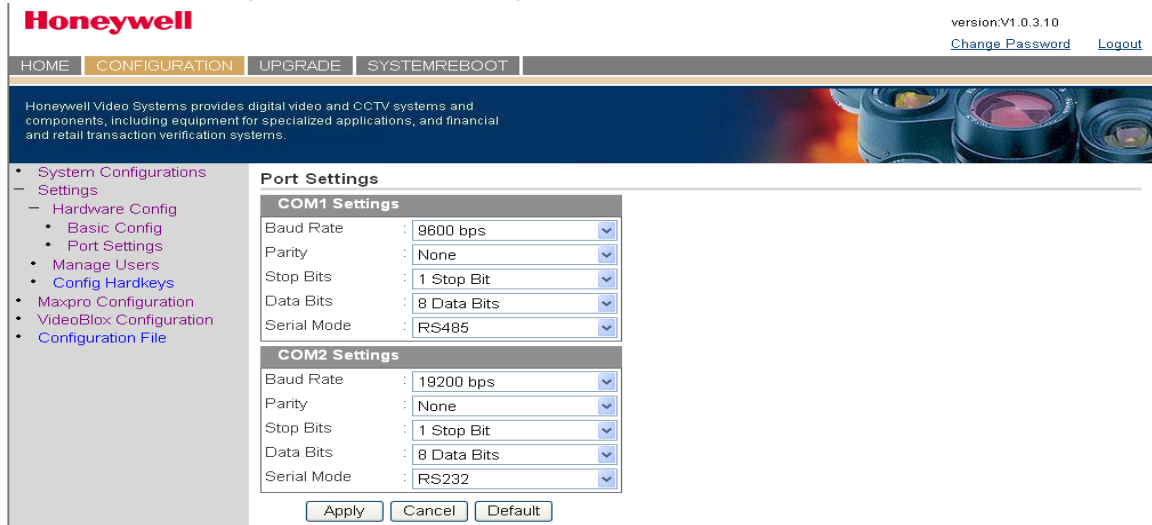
Honeywell

version:V1.0.3.10

Change Password Logout

HOME CONFIGURATION UPGRADE SYSTEMREBOOT

Honeywell Video Systems provides digital video and CCTV systems and components, including equipment for specialized applications, and financial and retail transaction verification systems.

- System Configurations
- Settings
  - Hardware Config
    - Basic Config
    - Port Settings
  - Manage Users
  - Config Hardkeys
- Maxpro Configuration
- VideoBlox Configuration
- Configuration File

Port Settings

COM1 Settings

| Baud Rate | : 9600 bps |
|---|---|
| Parity | : None |
| Stop Bits | : 1 Stop Bit |
| Data Bits | : 8 Data Bits |
| Serial Mode | : RS485 |

COM2 Settings

| Baud Rate | : 19200 bps |
|---|---|
| Parity | : None |
| Stop Bits | : 1 Stop Bit |
| Data Bits | : 8 Data Bits |
| Serial Mode | : RS232 |

Apply Cancel Default